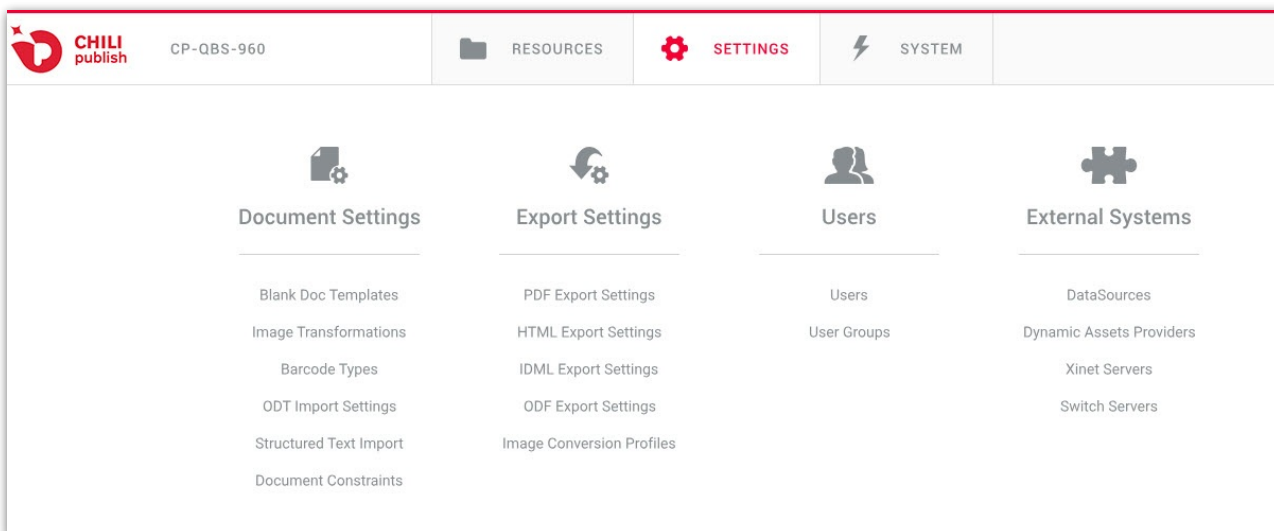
CHILI publish CP-QBS-960

RESOURCES

SETTINGS

SYSTEM

Document Settings

Blank Doc Templates
Image Transformations
Barcode Types
ODT Import Settings
Structured Text Import
Document Constraints

Export Settings

PDF Export Settings
HTML Export Settings
IDML Export Settings
ODF Export Settings
Image Conversion Profiles

Users

Users
User Groups

External Systems

DataSources
Dynamic Assets Providers
Xinet Servers
Switch Servers